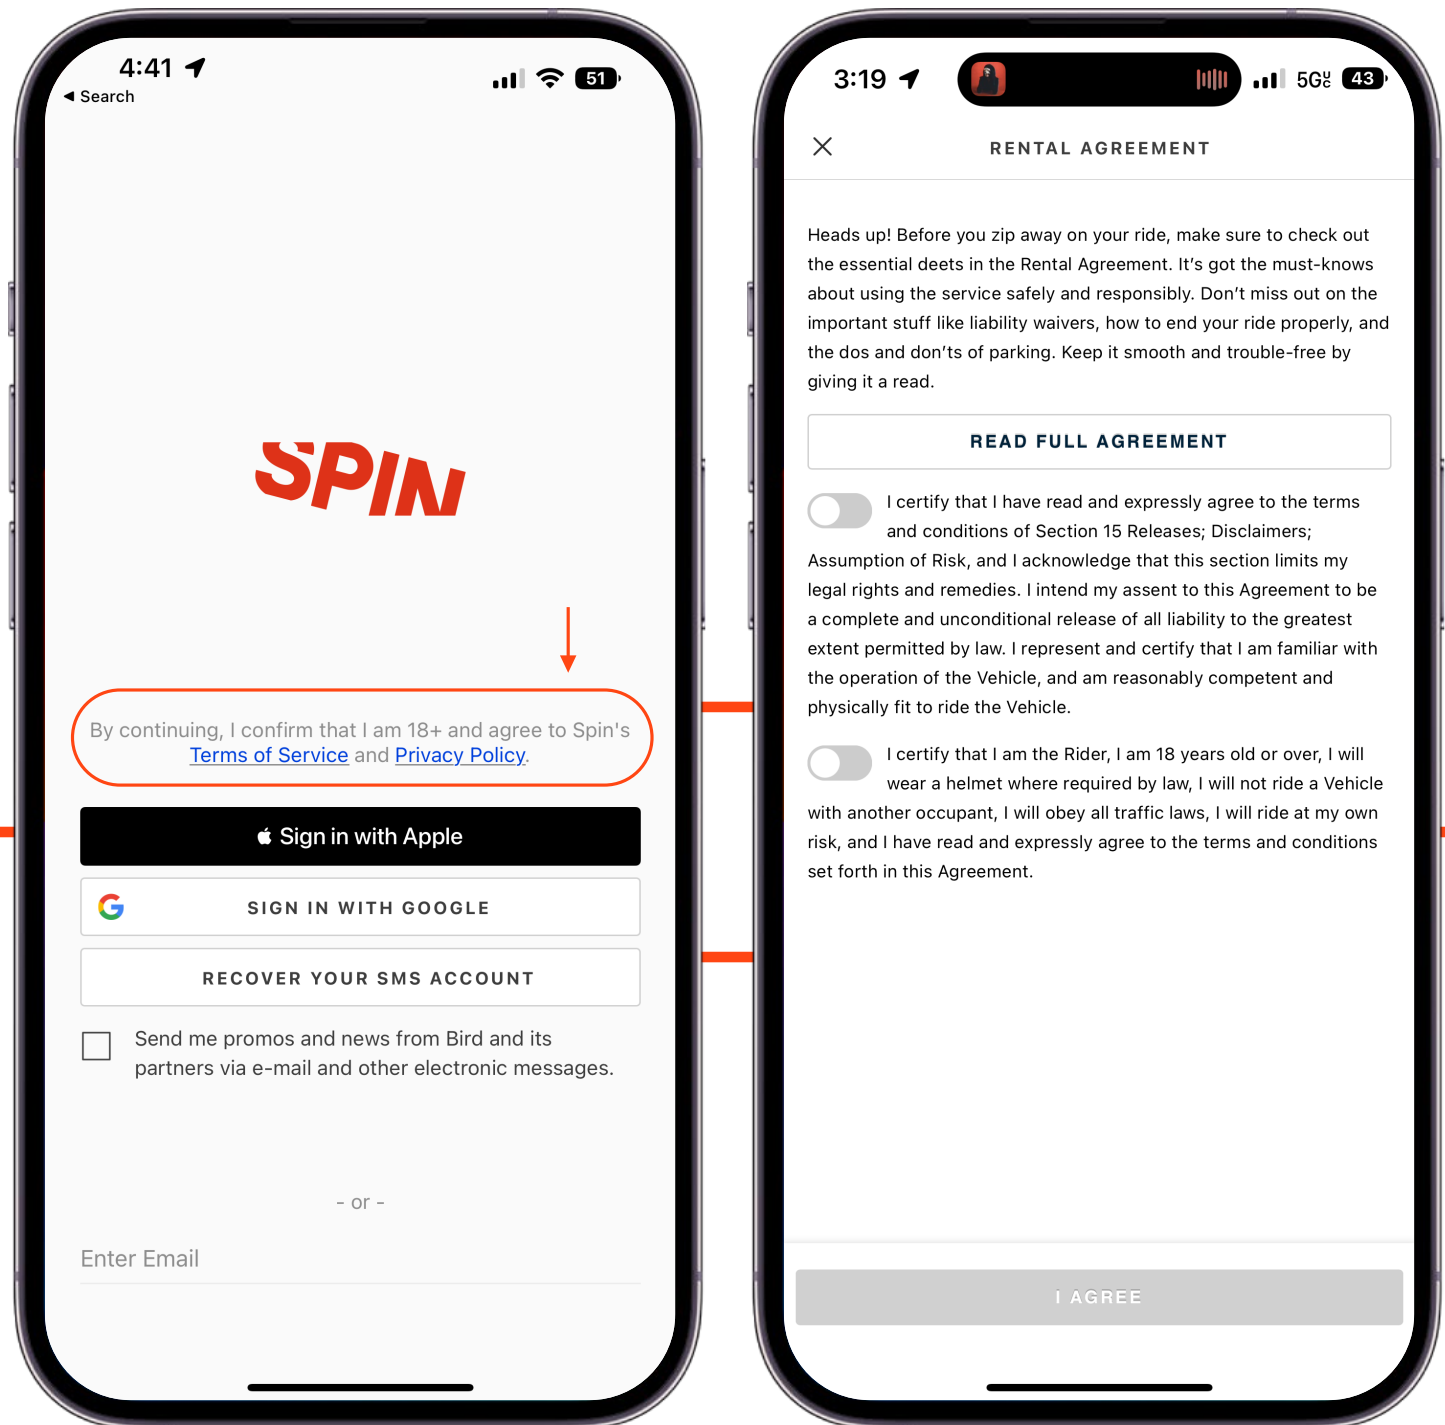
4:41
◂ Search
51

SPIN

By continuing, I confirm that I am 18+ and agree to Spin's Terms of Service and Privacy Policy.

Sign in with Apple

SIGN IN WITH GOOGLE

RECOVER YOUR SMS ACCOUNT

Send me promos and news from Bird and its partners via e-mail and other electronic messages.

- or -

Enter Email

3:19
5G
43

RENTAL AGREEMENT

Heads up! Before you zip away on your ride, make sure to check out the essential deets in the Rental Agreement. It's got the must-knows about using the service safely and responsibly. Don't miss out on the important stuff like liability waivers, how to end your ride properly, and the dos and don'ts of parking. Keep it smooth and trouble-free by giving it a read.

READ FULL AGREEMENT

I certify that I have read and expressly agree to the terms and conditions of Section 15 Releases; Disclaimers; Assumption of Risk, and I acknowledge that this section limits my legal rights and remedies. I intend my assent to this Agreement to be a complete and unconditional release of all liability to the greatest extent permitted by law. I represent and certify that I am familiar with the operation of the Vehicle, and am reasonably competent and physically fit to ride the Vehicle.

I certify that I am the Rider, I am 18 years old or over, I will wear a helmet where required by law, I will not ride a Vehicle with another occupant, I will obey all traffic laws, I will ride at my own risk, and I have read and expressly agree to the terms and conditions set forth in this Agreement.

I AGREE